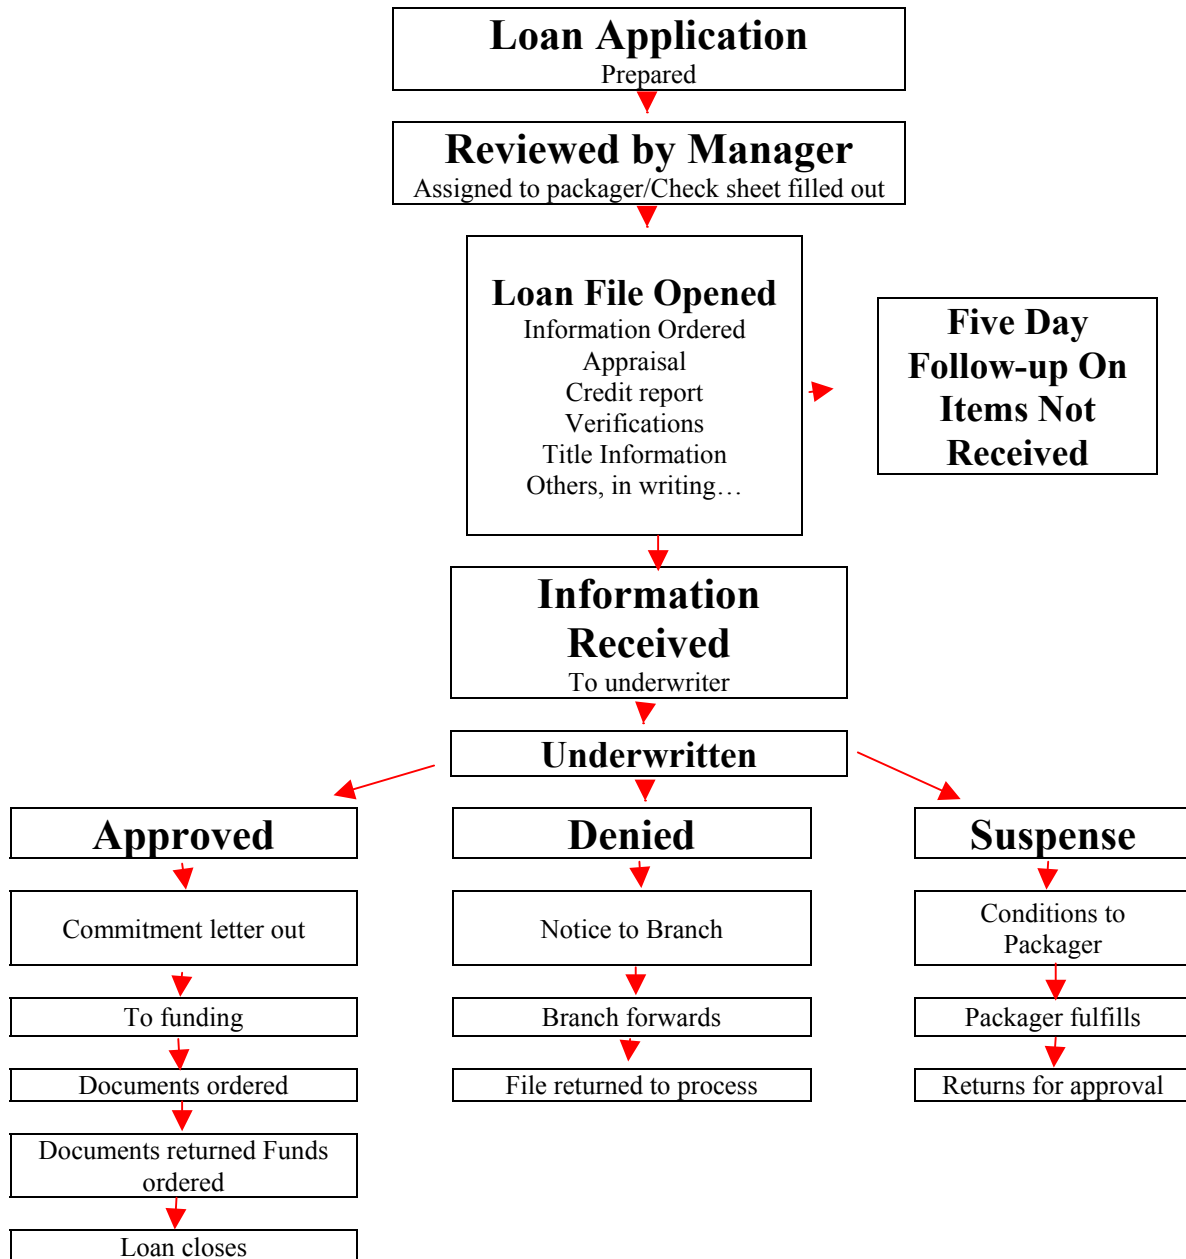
Loan Application
Prepared

Reviewed by Manager
Assigned to packager/Check sheet filled out

Loan File Opened
Information Ordered
Appraisal
Credit report
Verifications
Title Information
Others, in writing…

Five Day Follow-up On Items Not Received

Information Received
To underwriter

Underwritten

Approved

Commitment letter out

To funding

Documents ordered

Documents returned Funds ordered

Loan closes

Denied

Notice to Branch

Branch forwards

File returned to process

Suspense

Conditions to Packager

Packager fulfills

Returns for approval